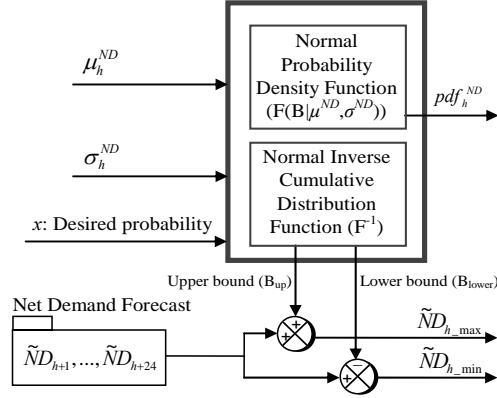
$\mu_h^{ND}$

$\sigma_h^{ND}$

$x$: Desired probability

Normal Probability Density Function $(F(B|\mu^{ND},\sigma^{ND}))$

Normal Inverse Cumulative Distribution Function $(F^{-1})$

$pdf_h^{ND}$

Upper bound $(B_{up})$

Lower bound $(B_{lower})$

Net Demand Forecast

$\tilde{N}D_{h+1},...,\tilde{N}D_{h+24}$

+

+

+

−

$\tilde{N}D_{h\_max}$

$\tilde{N}D_{h\_min}$